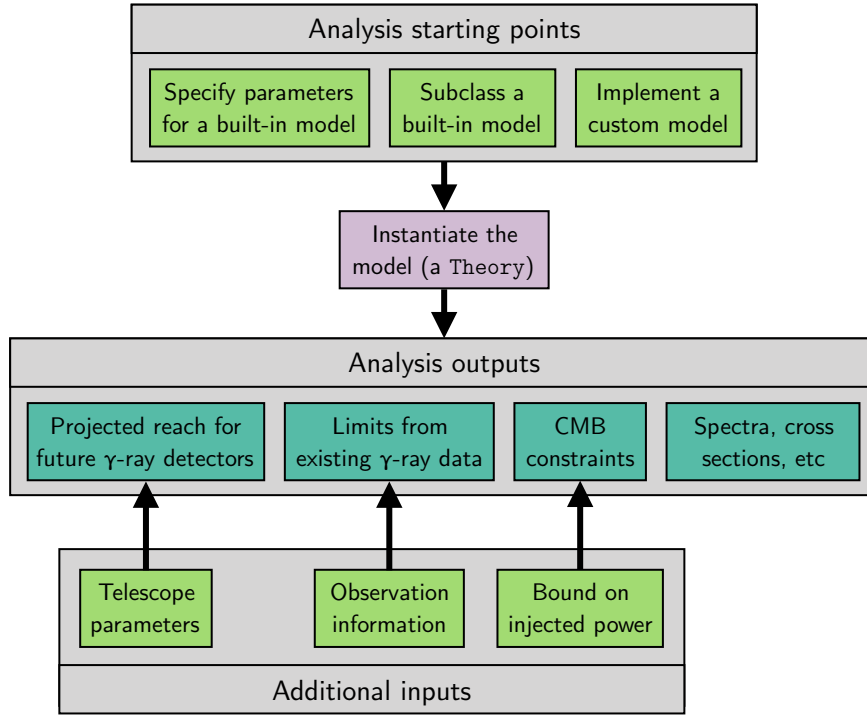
Analysis starting points

Specify parameters for a built-in model

Subclass a built-in model

Implement a custom model

Instantiate the model (a Theory)

Analysis outputs

Projected reach for future $\gamma$-ray detectors

Limits from existing $\gamma$-ray data

CMB constraints

Spectra, cross sections, etc

Telescope parameters

Observation information

Bound on injected power

Additional inputs